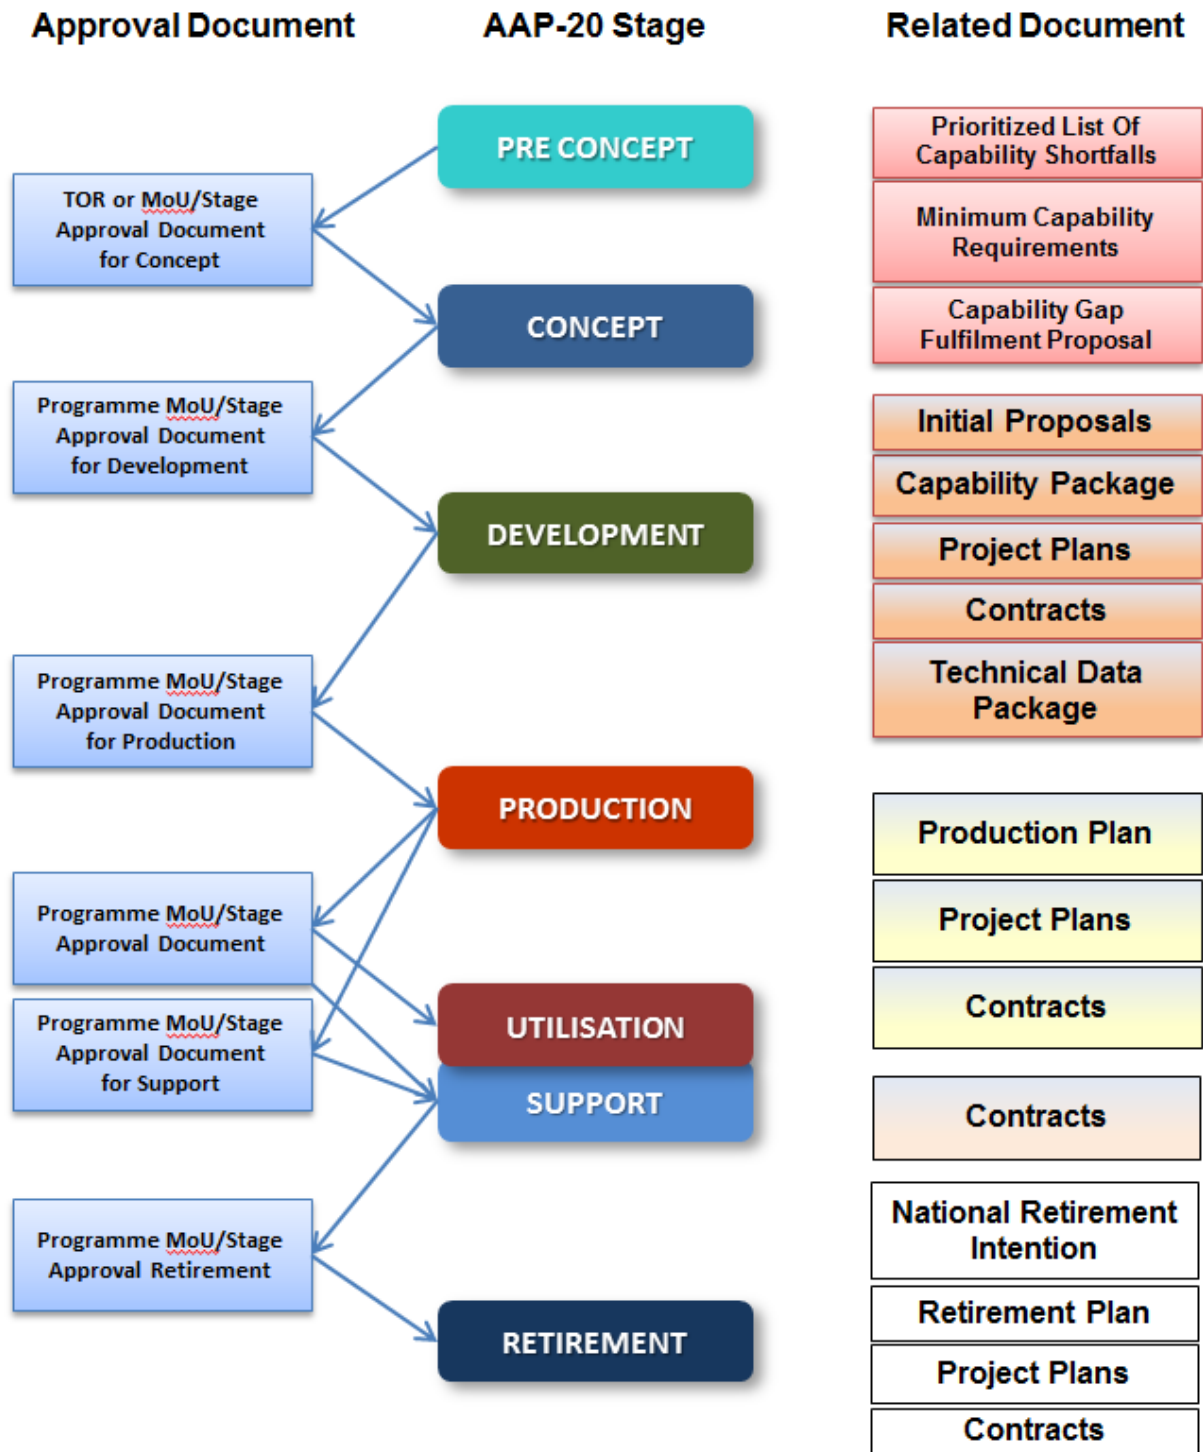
Approval Document

AAP-20 Stage

Related Document

TOR or MoU/Stage Approval Document for Concept

Programme MoU/Stage Approval Document for Development

Programme MoU/Stage Approval Document for Production

Programme MoU/Stage Approval Document

Programme MoU/Stage Approval Document for Support

Programme MoU/Stage Approval Retirement

PRE CONCEPT

CONCEPT

DEVELOPMENT

PRODUCTION

UTILISATION

SUPPORT

RETIREMENT

Prioritized List Of Capability Shortfalls

Minimum Capability Requirements

Capability Gap Fulfilment Proposal

Initial Proposals

Capability Package

Project Plans

Contracts

Technical Data Package

Production Plan

Project Plans

Contracts

Contracts

National Retirement Intention

Retirement Plan

Project Plans

Contracts